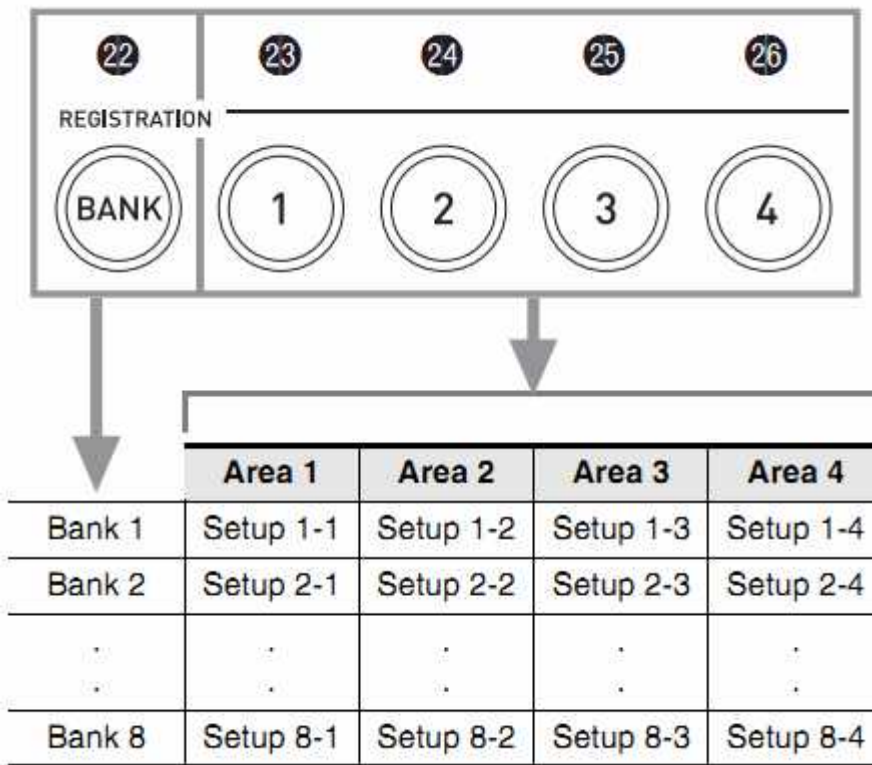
22 23 24 25 26

REGISTRATION

BANK 1 2 3 4

| | Area 1 | Area 2 | Area 3 | Area 4 |
|---|---|---|---|---|
| Bank 1 | Setup 1-1 | Setup 1-2 | Setup 1-3 | Setup 1-4 |
| Bank 2 | Setup 2-1 | Setup 2-2 | Setup 2-3 | Setup 2-4 |
| . . | . . | . . | . . | . . |
| Bank 8 | Setup 8-1 | Setup 8-2 | Setup 8-3 | Setup 8-4 |